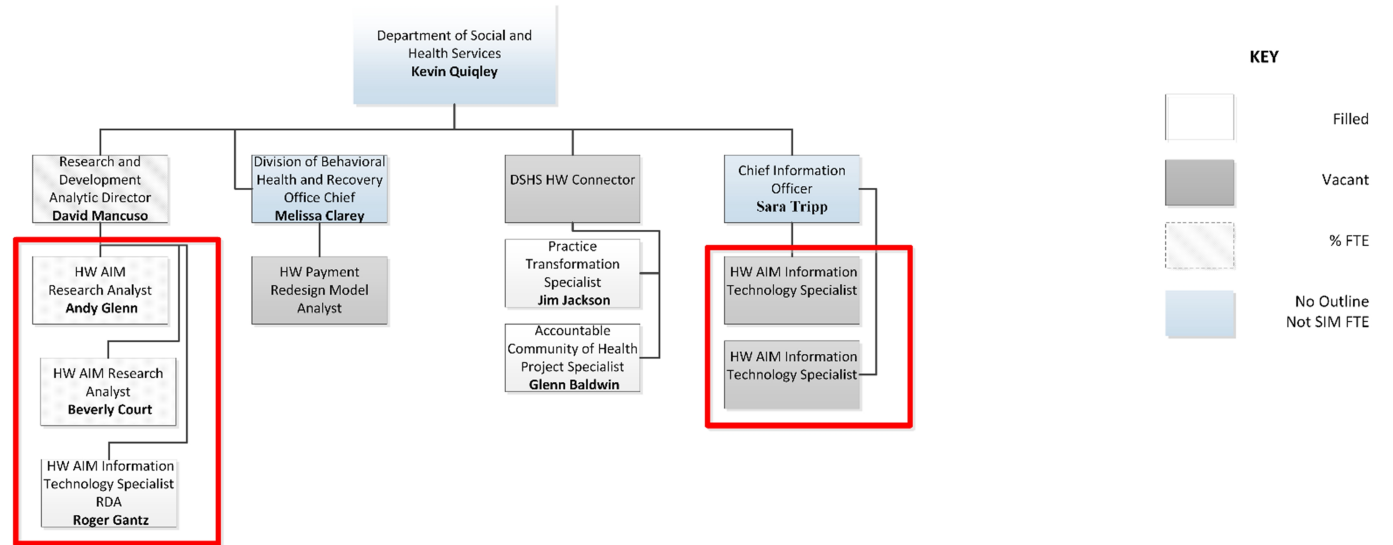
Department of Social and Health Services
**Kevin Quiqley**

Research and Development Analytic Director
**David Mancuso**

HW AIM Research Analyst
**Andy Glenn**

HW AIM Research Analyst
**Beverly Court**

HW AIM Information Technology Specialist RDA
**Roger Gantz**

Division of Behavioral Health and Recovery Office Chief
**Melissa Clarey**

HW Payment Redesign Model Analyst

DSHS HW Connector

Practice Transformation Specialist
**Jim Jackson**

Accountable Community of Health Project Specialist
**Glenn Baldwin**

Chief Information Officer
**Sara Tripp**

HW AIM Information Technology Specialist

HW AIM Information Technology Specialist

KEY

Filled

Vacant

% FTE

No Outline
Not SIM FTE